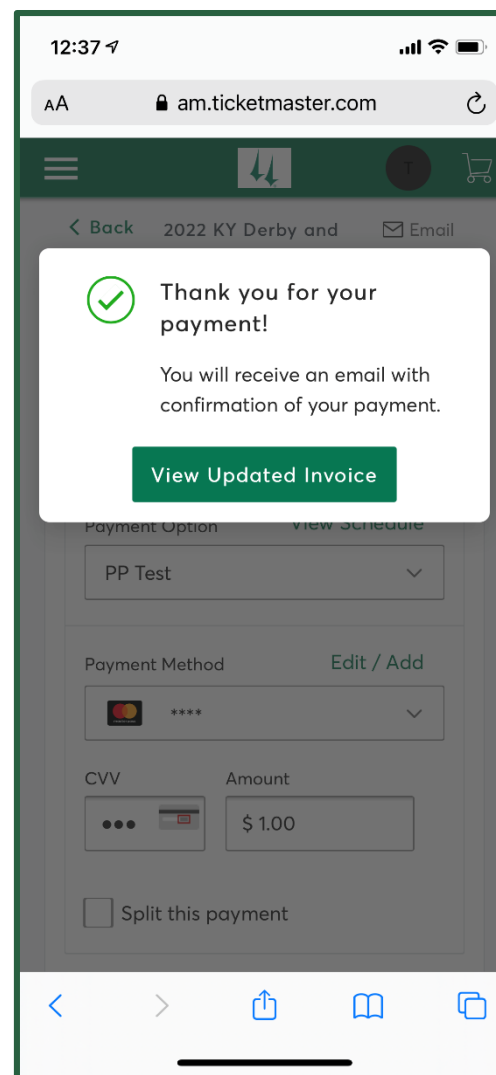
12:37

AA am.ticketmaster.com

T

< Back 2022 KY Derby and Email

Thank you for your payment!

You will receive an email with confirmation of your payment.

View Updated Invoice

Payment Option View Schedule

PP Test

Payment Method Edit / Add

****

CVV Amount

••• $ 1.00

Split this payment